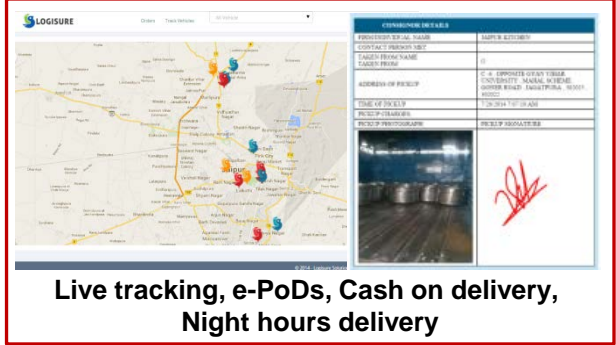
LOGISURE

Orders Track Vehicles

CONSIGNEE DETAILS

| FIRM/INDIVIDUAL NAME | JAIPUR KITCHEN |
|---|---|
| CONTACT PERSON MET | |
| TAKEN FROM NAME TAKEN FROM | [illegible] |
| ADDRESS OF PICKUP | C - 6 OPPOSITE GYAN VIHAR UNIVERSITY, MAHAL SCHEME, GONER ROAD, JAGATPURA, 302025 |
| TIME OF PICKUP | 7/28/2014 7:07:10 AM |
| PICKUP CHARGES | |
| PICKUP PHOTOGRAPH | PICKUP SIGNATURE |

Jaipur

© 2014 - Logisure Solutions

Live tracking, e-PoDs, Cash on delivery, Night hours delivery